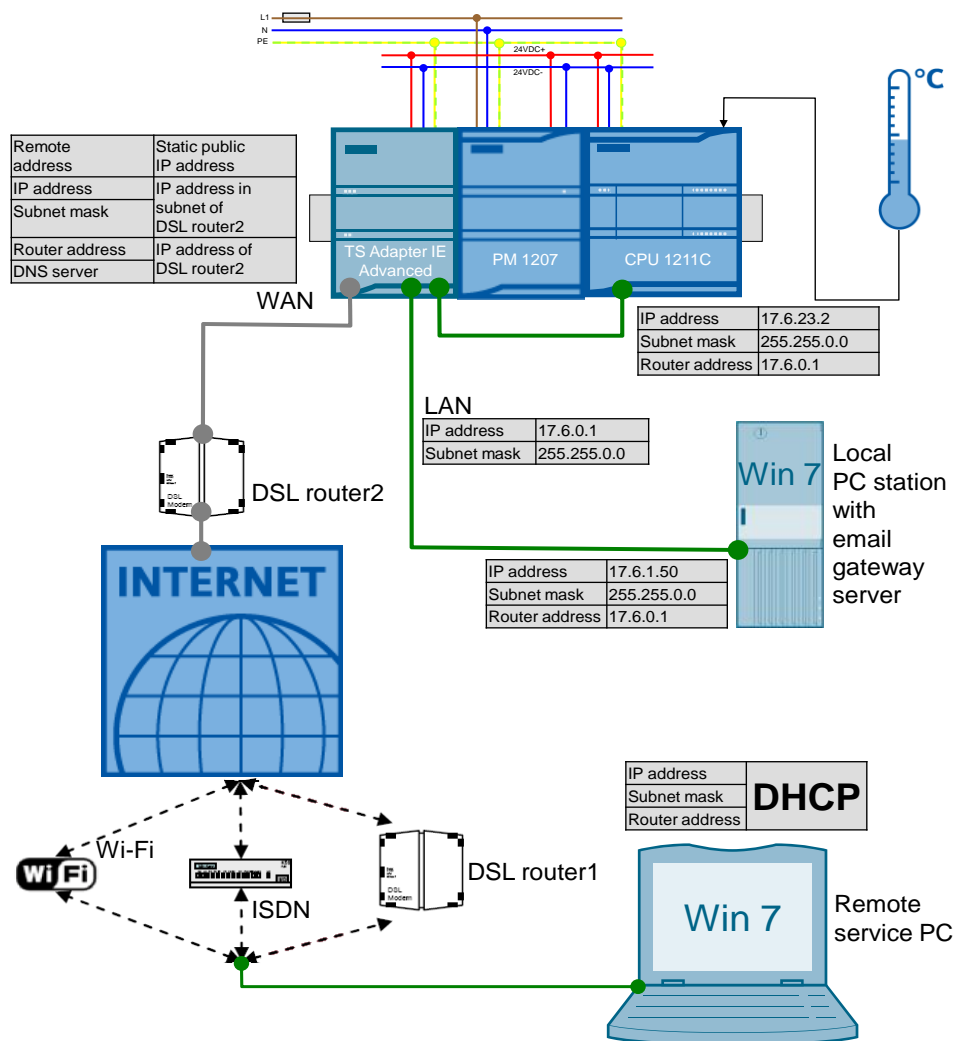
L1
N
PE
24VDC+
24VDC-

°C

| Remote address | Static public IP address |
|---|---|
| IP address | IP address in subnet of DSL router2 |
| Subnet mask | |
| Router address | IP address of DSL router2 |
| DNS server | |

TS Adapter IE Advanced
PM 1207
CPU 1211C

WAN

| IP address | 17.6.23.2 |
|---|---|
| Subnet mask | 255.255.0.0 |
| Router address | 17.6.0.1 |

LAN

| IP address | 17.6.0.1 |
|---|---|
| Subnet mask | 255.255.0.0 |

DSL Modem
DSL router2

Win 7
Local PC station with email gateway server

INTERNET

| IP address | 17.6.1.50 |
|---|---|
| Subnet mask | 255.255.0.0 |
| Router address | 17.6.0.1 |

| IP address | DHCP |
|---|---|
| Subnet mask | |
| Router address | |

Wi-Fi
WiFi
ISDN
DSL Modem
DSL router1

Win 7
Remote service PC